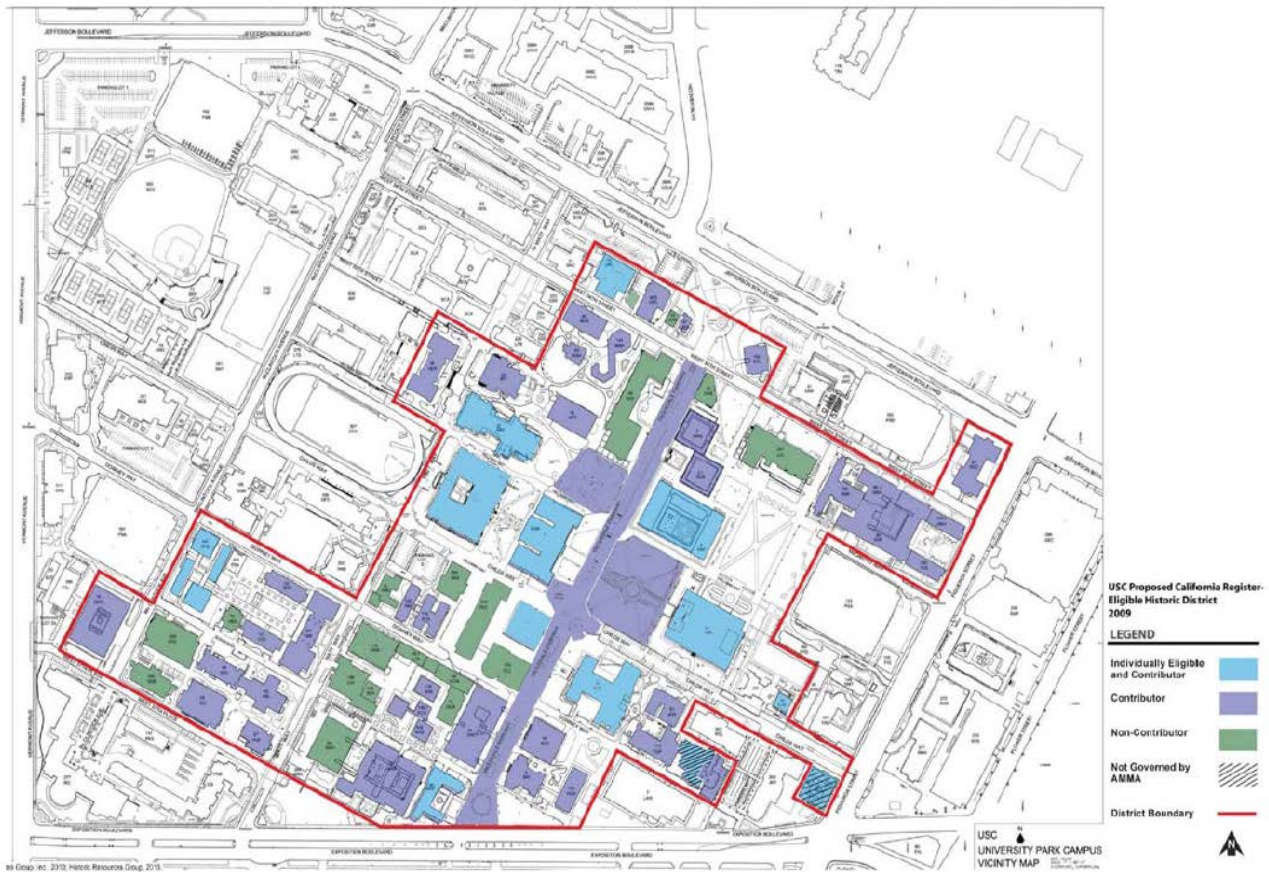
JEFFERSON BOULEVARD

JEFFERSON BOULEVARD

EXPOSITION BOULEVARD

EXPOSITION BOULEVARD

USC Proposed California Register-Eligible Historic District
2009

LEGEND

Individually Eligible and Contributor

Contributor

Non-Contributor

Not Governed by AMMA

District Boundary

USC
UNIVERSITY PARK CAMPUS
VICINITY MAP

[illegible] Group, Inc. 2010; Historic Resources Group, 2013.